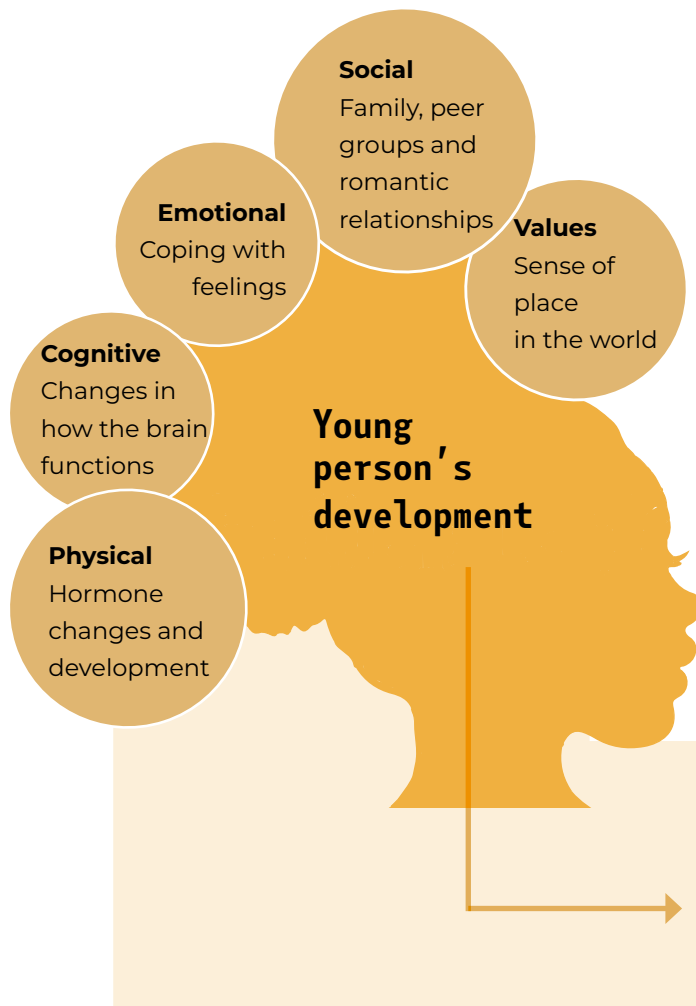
Social
Family, peer groups and romantic relationships

Emotional
Coping with feelings

Values
Sense of place in the world

Cognitive
Changes in how the brain functions

Young person's development

Physical
Hormone changes and development